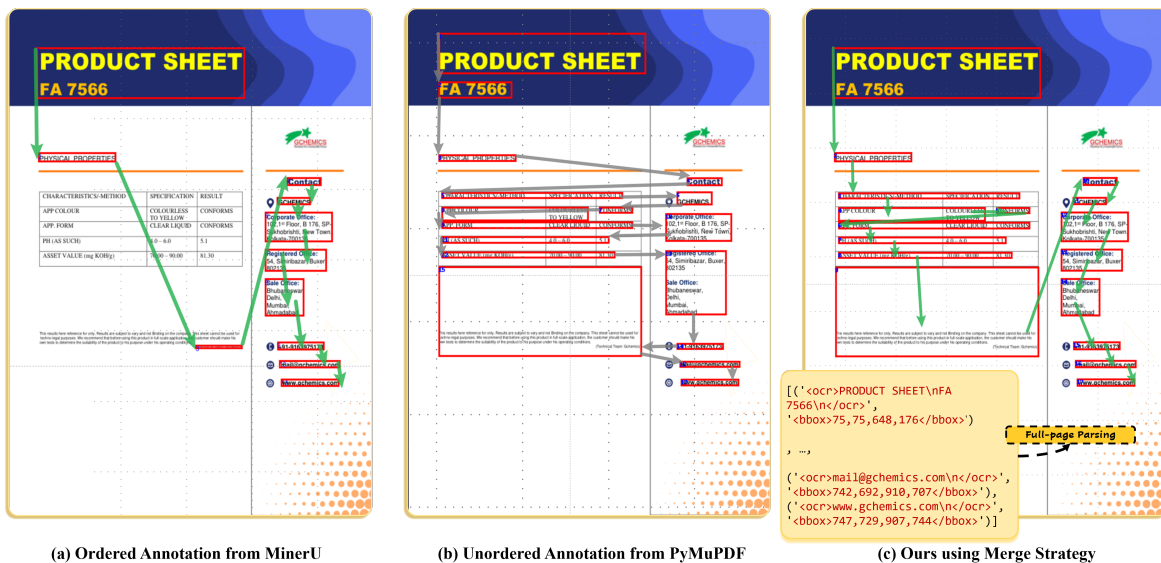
PRODUCT SHEET
FA 7566

PHYSICAL PROPERTIES

| CHARACTERISTICS/-METHOD | SPECIFICATION | RESULT |
|---|---|---|
| APP. COLOUR | COLOURLESS TO YELLOW | CONFORMS |
| APP. FORM | CLEAR LIQUID | CONFORMS |
| PH (AS SUCH) | 4.0 – 6.0 | 5.1 |
| ASSET VALUE (mg KOH/g) | 70.00 – 90.00 | 81.30 |

GCHEMICS

Contact

GCHEMICS

Corporate Office:
102,1st Floor, B 176, SP-Sukhobrishti, New Town, Kolkata-700135

Registered Office:
54, Simiribazar, Buxer, 802135

Sale Office:
Bhubaneswar,
Delhi,
Mumbai,
Ahmadabad

+91-8163875178

mail@gchemics.com

www.gchemics.com

(Technical Team: Gchemics)

(a) Ordered Annotation from MinerU

(b) Unordered Annotation from PyMuPDF

[('<ocr>PRODUCT SHEET\nFA 7566\n</ocr>', '<bbox>75,75,648,176</bbox>')

, …,

('<ocr>mail@gchemics.com\n</ocr>', '<bbox>742,692,910,707</bbox>'),
('<ocr>www.gchemics.com\n</ocr>', '<bbox>747,729,907,744</bbox>')]

Full-page Parsing

(c) Ours using Merge Strategy